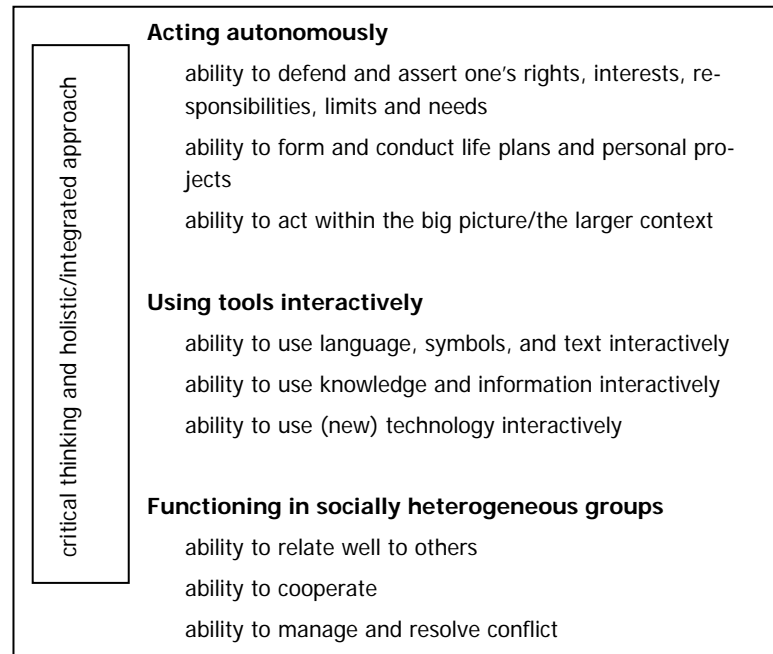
critical thinking and holistic/integrated approach

**Acting autonomously**

ability to defend and assert one's rights, interests, responsibilities, limits and needs

ability to form and conduct life plans and personal projects

ability to act within the big picture/the larger context

**Using tools interactively**

ability to use language, symbols, and text interactively

ability to use knowledge and information interactively

ability to use (new) technology interactively

**Functioning in socially heterogeneous groups**

ability to relate well to others

ability to cooperate

ability to manage and resolve conflict